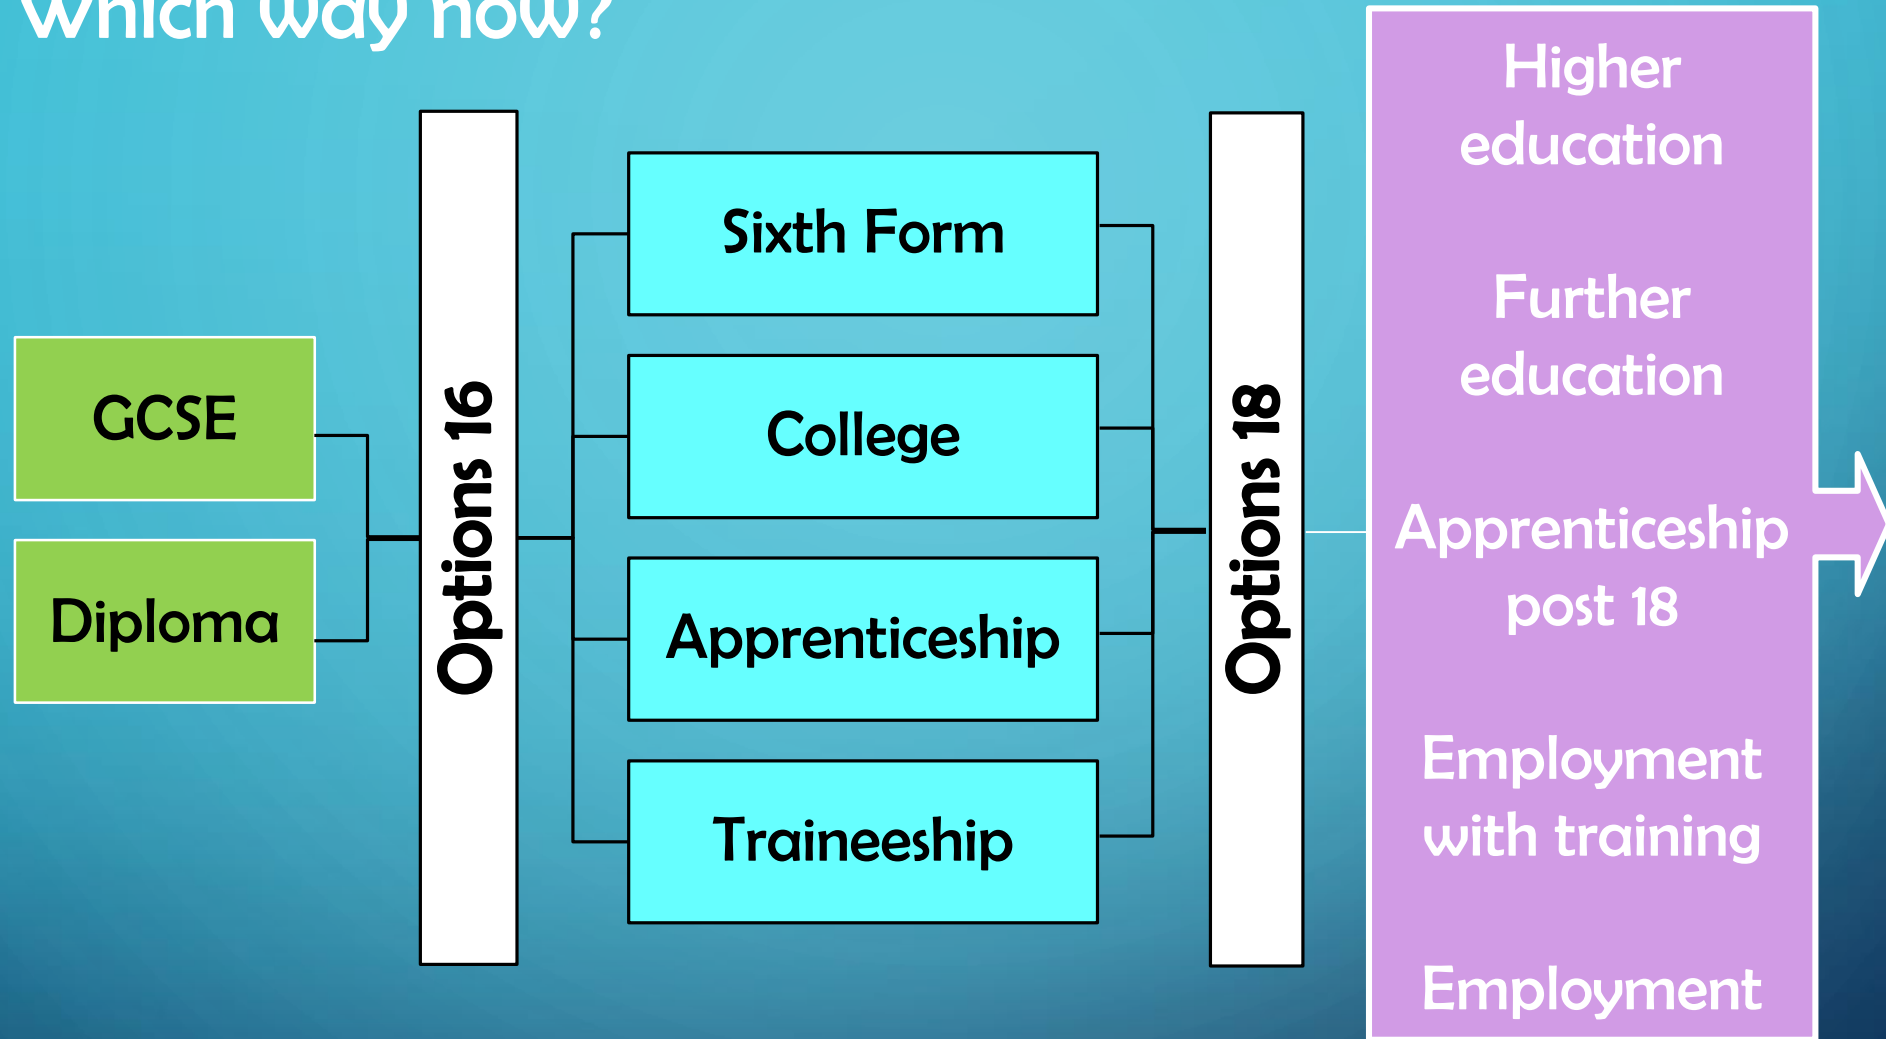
Which way now?

GCSE

Diploma

Options 16

Sixth Form

College

Apprenticeship

Traineeship

Options 18

Higher education

Further education

Apprenticeship post 18

Employment with training

Employment